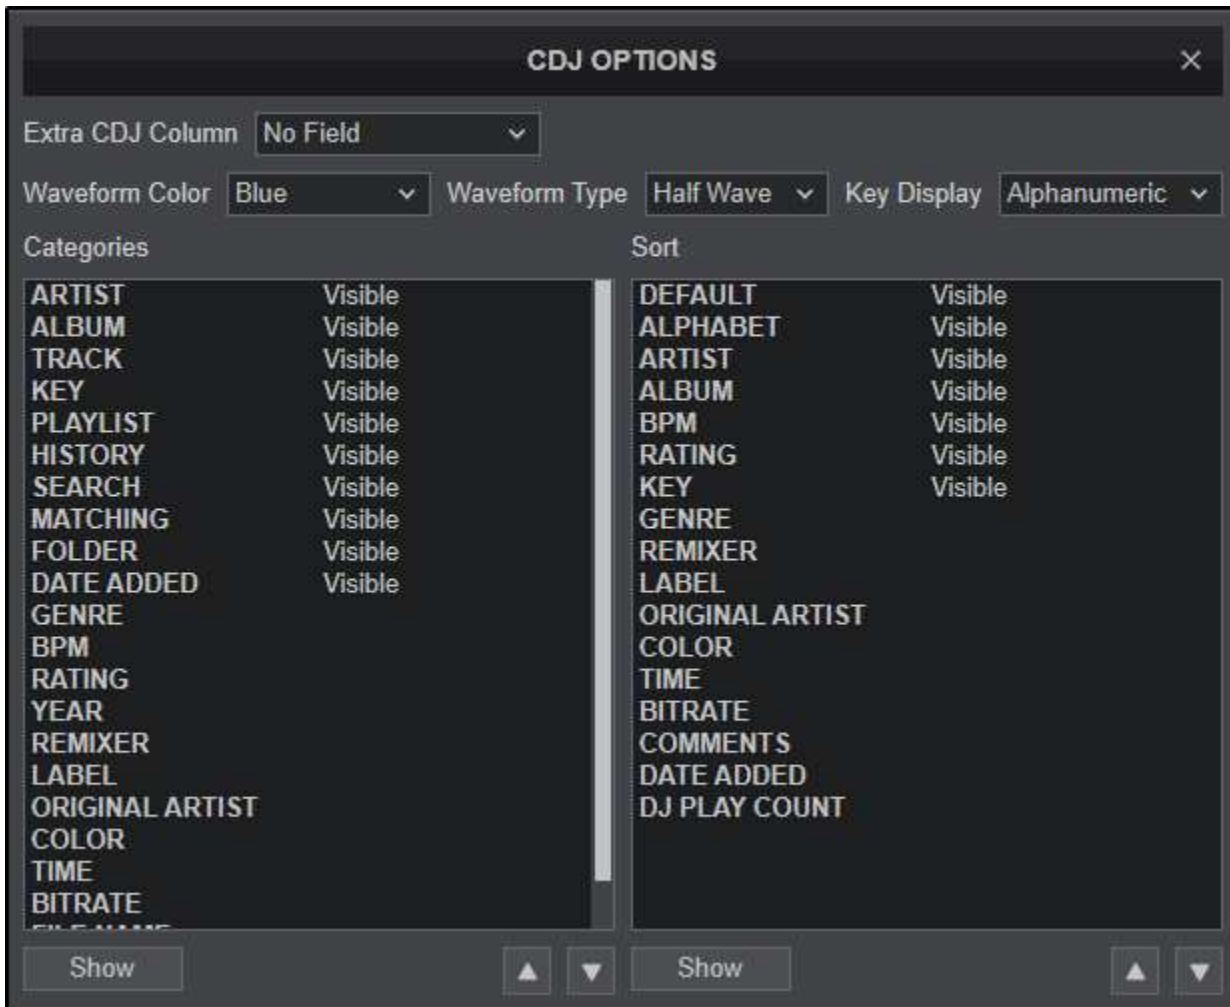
CDJ OPTIONS ×

Extra CDJ Column No Field

Waveform Color Blue Waveform Type Half Wave Key Display Alphanumeric

Categories

| | |
|---|---|
| ARTIST | Visible |
| ALBUM | Visible |
| TRACK | Visible |
| KEY | Visible |
| PLAYLIST | Visible |
| HISTORY | Visible |
| SEARCH | Visible |
| MATCHING | Visible |
| FOLDER | Visible |
| DATE ADDED | Visible |
| GENRE | |
| BPM | |
| RATING | |
| YEAR | |
| REMIXER | |
| LABEL | |
| ORIGINAL ARTIST | |
| COLOR | |
| TIME | |
| BITRATE | |
| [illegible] | |

Show

Sort

| | |
|---|---|
| DEFAULT | Visible |
| ALPHABET | Visible |
| ARTIST | Visible |
| ALBUM | Visible |
| BPM | Visible |
| RATING | Visible |
| KEY | Visible |
| GENRE | |
| REMIXER | |
| LABEL | |
| ORIGINAL ARTIST | |
| COLOR | |
| TIME | |
| BITRATE | |
| COMMENTS | |
| DATE ADDED | |
| DJ PLAY COUNT | |

Show